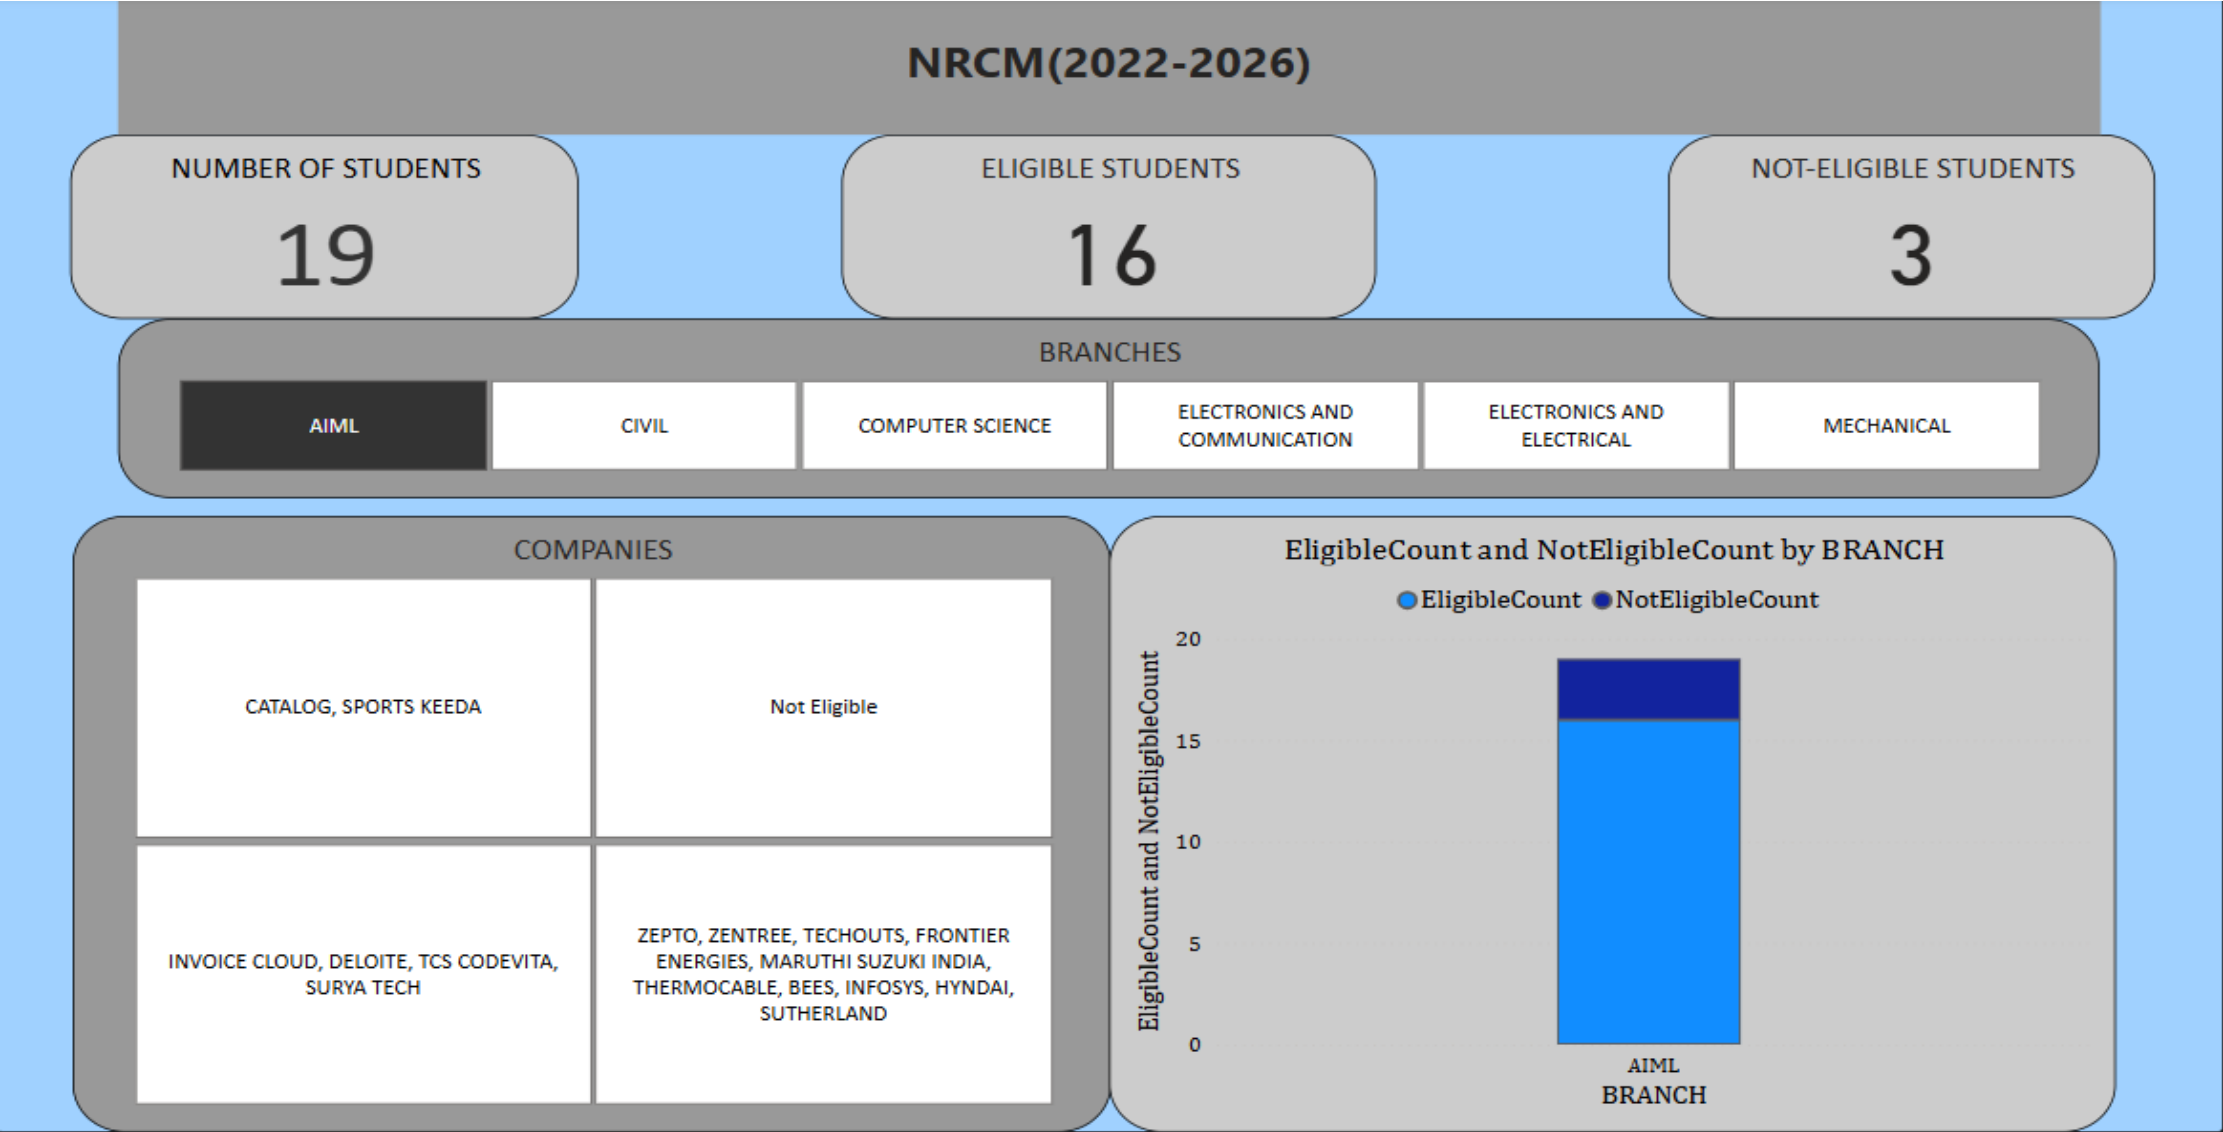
NRCM(2022-2026)

NUMBER OF STUDENTS
19

ELIGIBLE STUDENTS
16

NOT-ELIGIBLE STUDENTS
3

BRANCHES

| AIML | CIVIL | COMPUTER SCIENCE | ELECTRONICS AND COMMUNICATION | ELECTRONICS AND ELECTRICAL | MECHANICAL |
|---|---|---|---|---|---|

COMPANIES

| CATALOG, SPORTS KEEDA | Not Eligible |
|---|---|
| INVOICE CLOUD, DELOITE, TCS CODEVITA, SURYA TECH | ZEPTO, ZENTREE, TECHOUTS, FRONTIER ENERGIES, MARUTHI SUZUKI INDIA, THERMOCABLE, BEES, INFOSYS, HYNDAI, SUTHERLAND |

EligibleCount and NotEligibleCount by BRANCH

EligibleCount NotEligibleCount

EligibleCount and NotEligibleCount

20
15
10
5
0

AIML
BRANCH